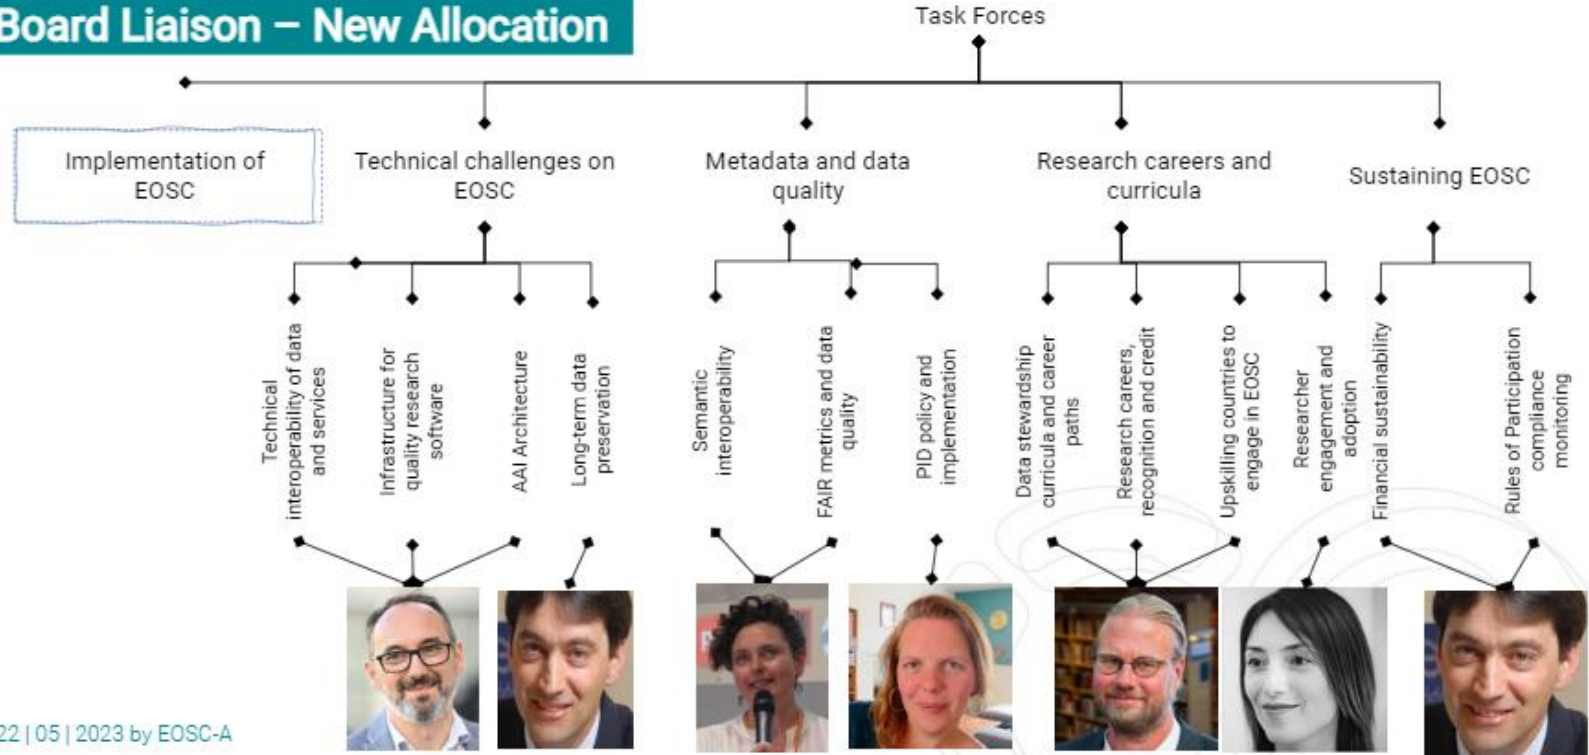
Board Liaison – New Allocation

Task Forces

Implementation of EOSC

Technical challenges on EOSC

Metadata and data quality

Research careers and curricula

Sustaining EOSC

Technical interoperability of data and services

Infrastructure for quality research software

AAI Architecture

Long-term data preservation

Semantic interoperability

FAIR metrics and data quality

PID policy and implementation

Data stewardship curricula and career paths

Research careers, recognition and credit

Upskilling countries to engage in EOSC

Researcher engagement and adoption

Financial sustainability

Rules of Participation compliance monitoring

22 | 05 | 2023 by EOSC-A